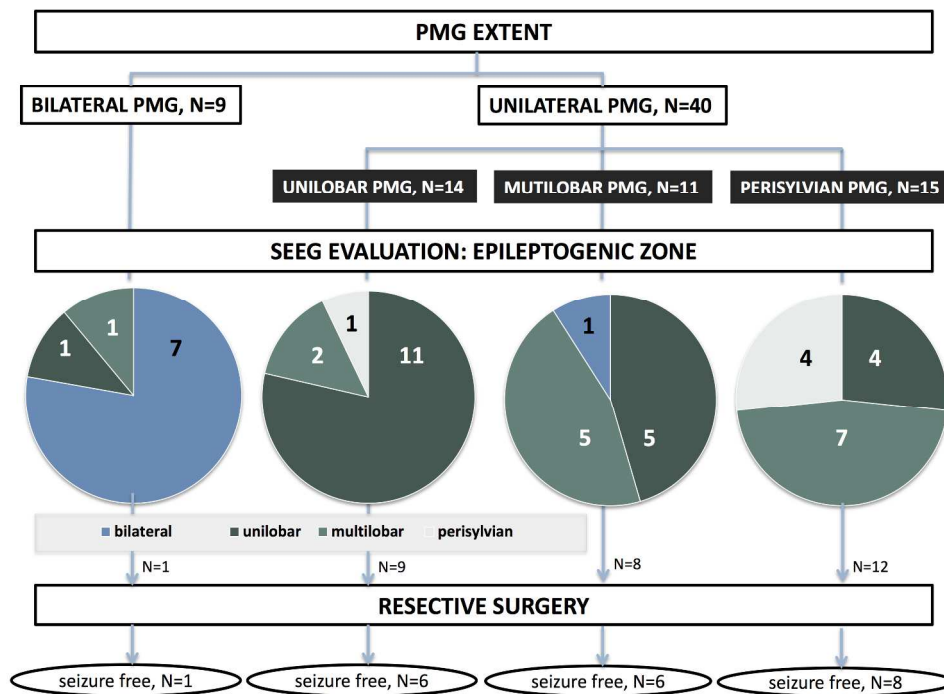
PMG EXTENT

BILATERAL PMG, N=9

UNILATERAL PMG, N=40

UNILOBAR PMG, N=14

MUTILOBAR PMG, N=11

PERISYLVIAN PMG, N=15

SEEG EVALUATION: EPILEPTOGENIC ZONE

1
1
7

1
2
11

1
5
5

4
4
7

bilateral unilobar multilobar perisylvian

N=1
N=9
N=8
N=12

RESECTIVE SURGERY

seizure free, N=1
seizure free, N=6
seizure free, N=6
seizure free, N=8